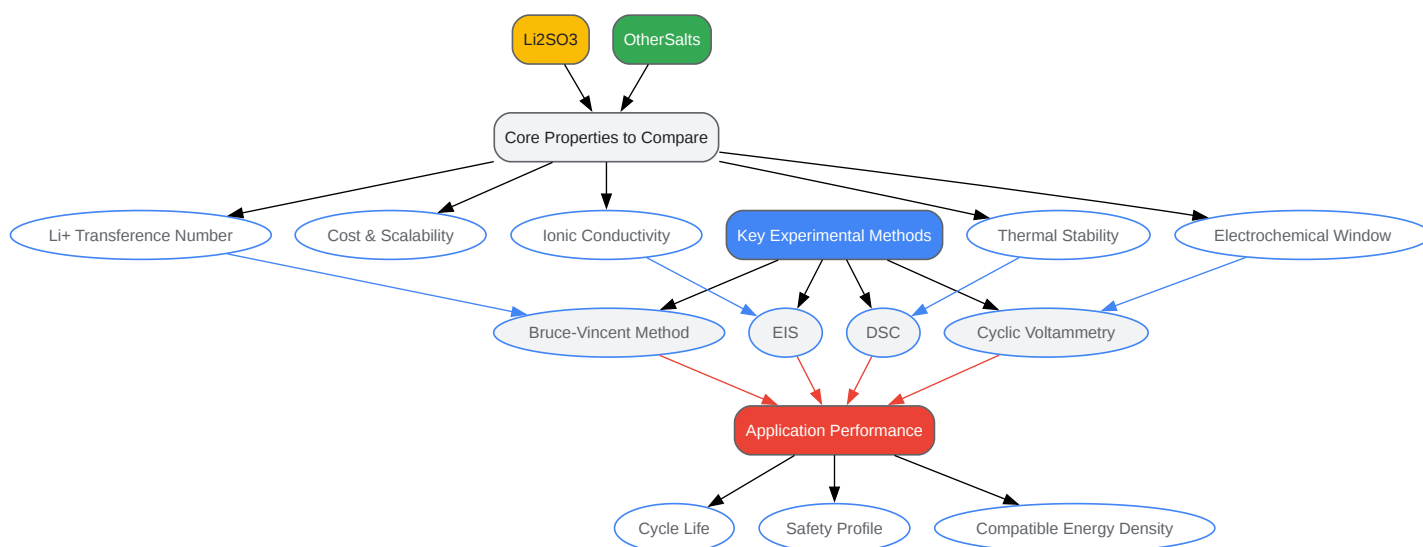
Li2SO3

OtherSalts

Core Properties to Compare

Li+ Transference Number

Cost & Scalability

Ionic Conductivity

Key Experimental Methods

Thermal Stability

Electrochemical Window

Bruce-Vincent Method

EIS

DSC

Cyclic Voltammetry

Application Performance

Cycle Life

Safety Profile

Compatible Energy Density